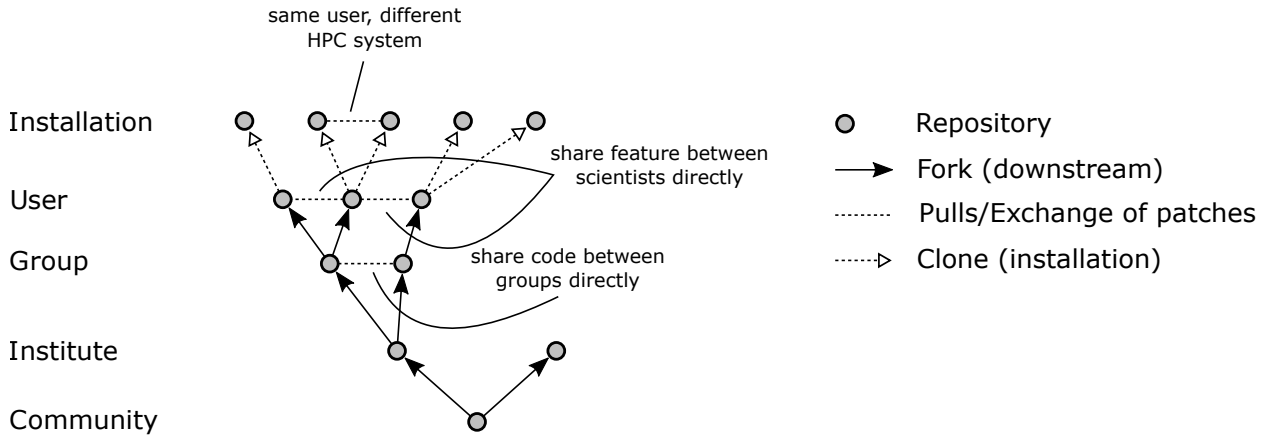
same user, different HPC system

Installation

User

Group

Institute

Community

share feature between scientists directly

share code between groups directly

Repository

Fork (downstream)

Pulls/Exchange of patches

Clone (installation)